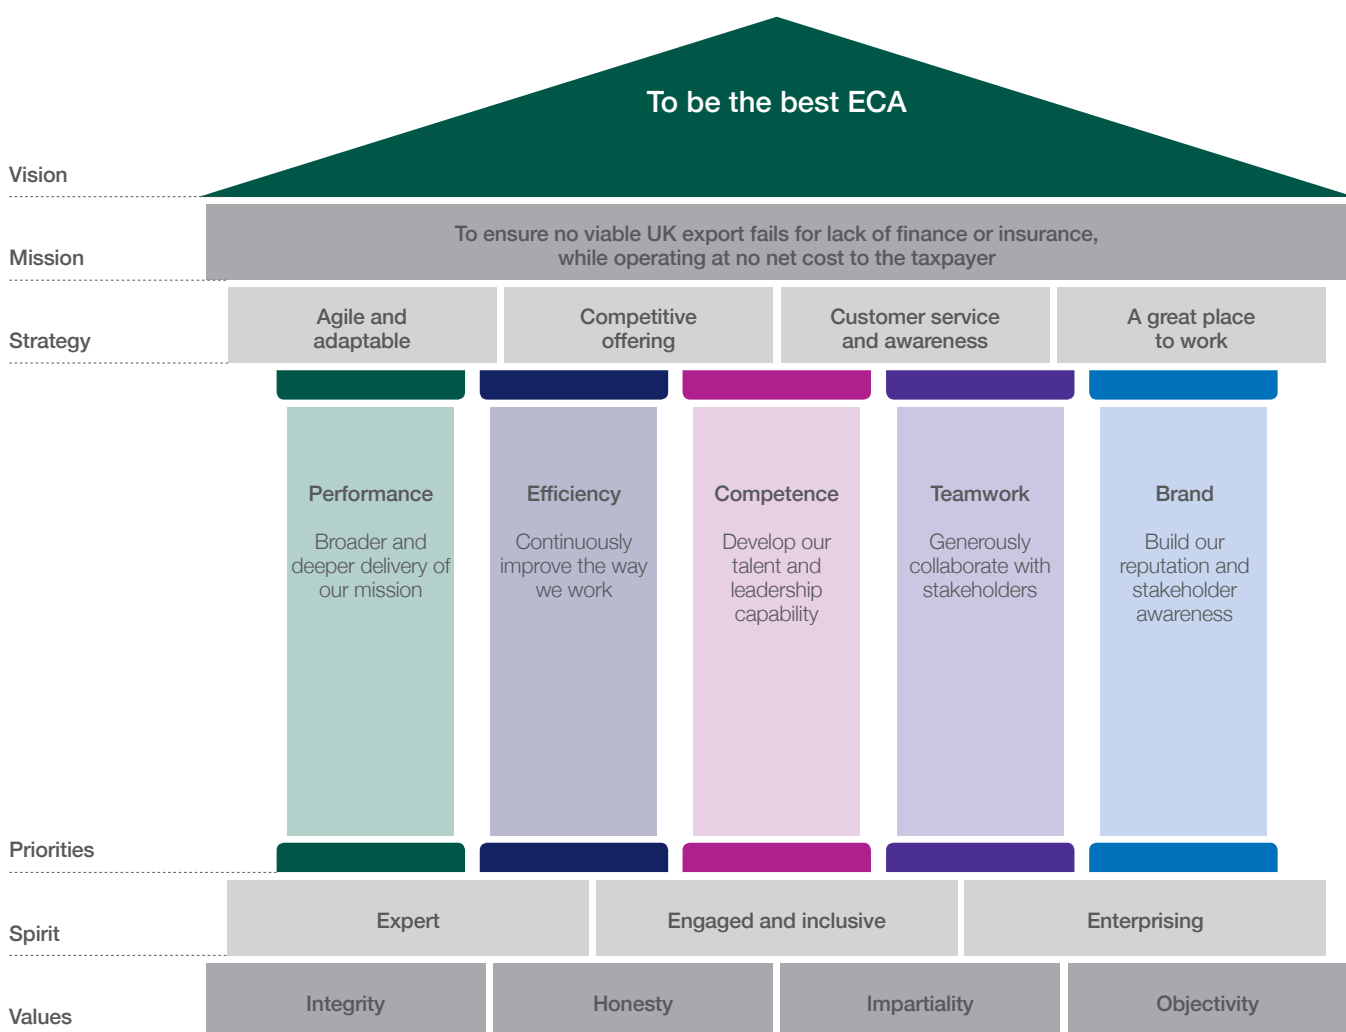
To be the best ECA

Vision

Mission

To ensure no viable UK export fails for lack of finance or insurance, while operating at no net cost to the taxpayer

Strategy

Agile and adaptable

Competitive offering

Customer service and awareness

A great place to work

Performance

Broader and deeper delivery of our mission

Efficiency

Continuously improve the way we work

Competence

Develop our talent and leadership capability

Teamwork

Generously collaborate with stakeholders

Brand

Build our reputation and stakeholder awareness

Priorities

Spirit

Expert

Engaged and inclusive

Enterprising

Values

Integrity

Honesty

Impartiality

Objectivity